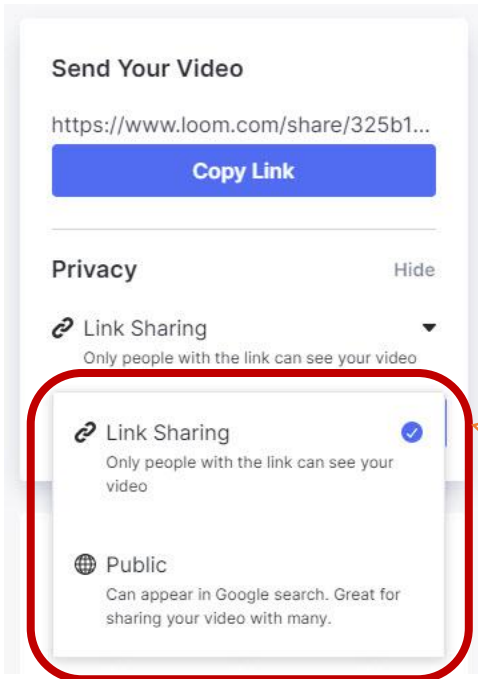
Send Your Video

https://www.loom.com/share/325b1...

Copy Link

Privacy

Hide

Link Sharing

Only people with the link can see your video

Link Sharing

Only people with the link can see your video

Public

Can appear in Google search. Great for sharing your video with many.